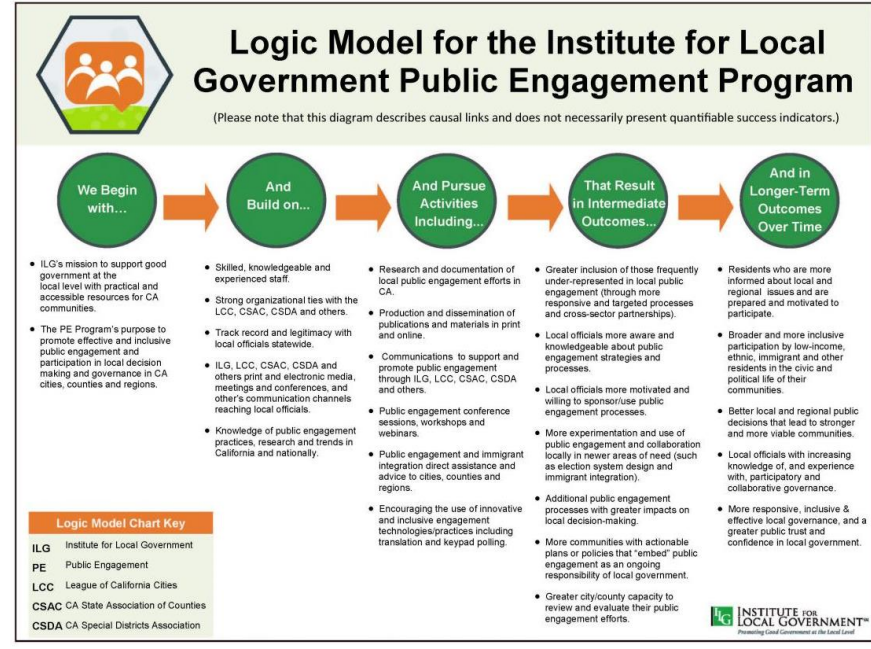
Logic Model for the Institute for Local Government Public Engagement Program

(Please note that this diagram describes causal links and does not necessarily present quantifiable success indicators.)

We Begin with...

And Build on...

And Pursue Activities Including...

That Result in Intermediate Outcomes...

And in Longer-Term Outcomes Over Time

• ILG's mission to support good government at the local level with practical and accessible resources for CA communities.

• The PE Program's purpose to promote effective and inclusive public engagement and participation in local decision making and governance in CA cities, counties and regions.

• Skilled, knowledgeable and experienced staff.

• Strong organizational ties with the LCC, CSAC, CSDA and others.

• Track record and legitimacy with local officials statewide.

• ILG, LCC, CSAC, CSDA and others print and electronic media, meetings and conferences, and other's communication channels reaching local officials.

• Knowledge of public engagement practices, research and trends in California and nationally.

• Research and documentation of local public engagement efforts in CA.

• Production and dissemination of publications and materials in print and online.

• Communications to support and promote public engagement through ILG, LCC, CSAC, CSDA and others.

• Public engagement conference sessions, workshops and webinars.

• Public engagement and immigrant integration direct assistance and advice to cities, counties and regions.

• Encouraging the use of innovative and inclusive engagement technologies/practices including translation and keypad polling.

• Greater inclusion of those frequently under-represented in local public engagement (through more responsive and targeted processes and cross-sector partnerships).

• Local officials more aware and knowledgeable about public engagement strategies and processes.

• Local officials more motivated and willing to sponsor/use public engagement processes.

• More experimentation and use of public engagement and collaboration locally in newer areas of need (such as election system design and immigrant integration).

• Additional public engagement processes with greater impacts on local decision-making.

• More communities with actionable plans or policies that "embed" public engagement as an ongoing responsibility of local government.

• Greater city/county capacity to review and evaluate their public engagement efforts.

• Residents who are more informed about local and regional issues and are prepared and motivated to participate.

• Broader and more inclusive participation by low-income, ethnic, immigrant and other residents in the civic and political life of their communities.

• Better local and regional public decisions that lead to stronger and more viable communities.

• Local officials with increasing knowledge of, and experience with, participatory and collaborative governance.

• More responsive, inclusive & effective local governance, and a greater public trust and confidence in local government.

Logic Model Chart Key

| | |
|---|---|
| ILG | Institute for Local Government |
| PE | Public Engagement |
| LCC | League of California Cities |
| CSAC | CA State Association of Counties |
| CSDA | CA Special Districts Association |

ILG INSTITUTE FOR LOCAL GOVERNMENT™
Promoting Good Government at the Local Level